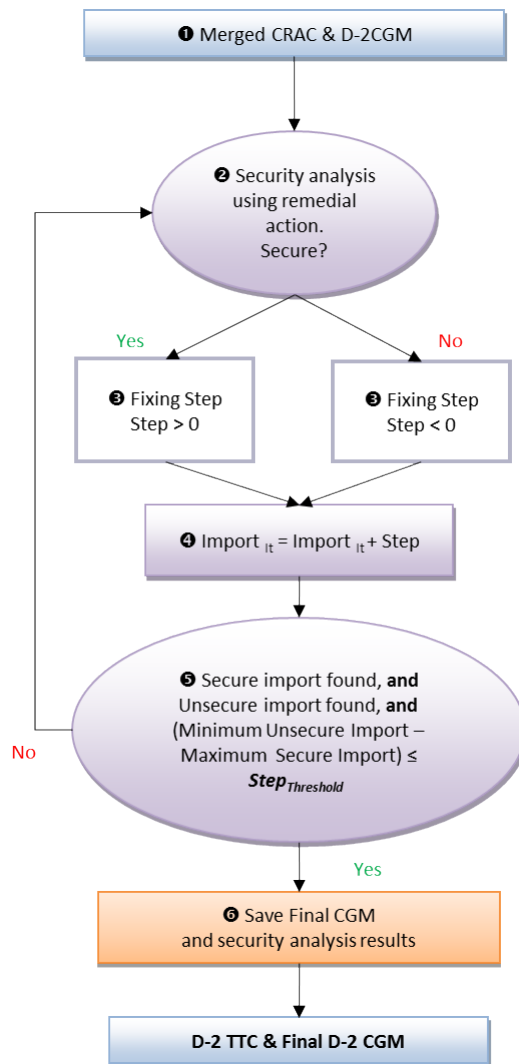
❶ Merged CRAC & D-2CGM

❷ Security analysis using remedial action. Secure?

Yes

No

❸ Fixing Step Step > 0

❸ Fixing Step Step < 0

❹ Import $_{It}$ = Import $_{It}$ + Step

❺ Secure import found, **and** Unsecure import found, **and** (Minimum Unsecure Import – Maximum Secure Import) ≤ ***Step$_{Threshold}$***

No

Yes

❻ Save Final CGM and security analysis results

D-2 TTC & Final D-2 CGM